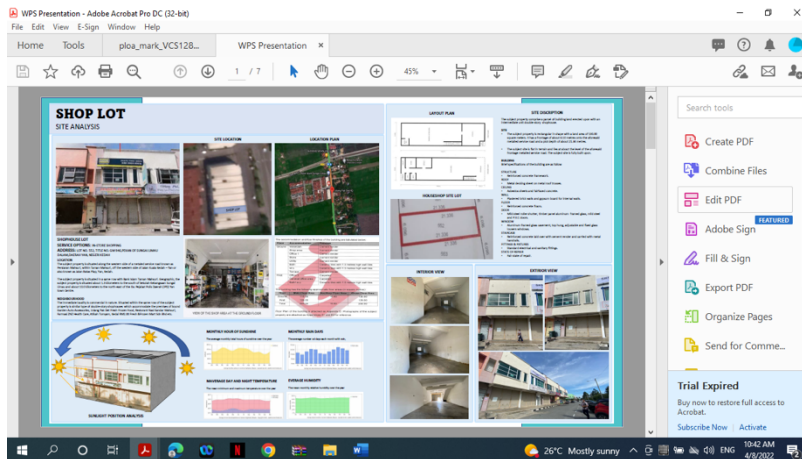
WPS Presentation - Adobe Acrobat Pro DC (32-bit)
File Edit View E-Sign Window Help

Home Tools ploa_mark_VCS128... WPS Presentation ×

1 / 7 45%

SHOP LOT
SITE ANALYSIS

SITE LOCATION
LOCATION PLAN

LAYOUT PLAN
SITE DESCRIPTION

HOUSESHOP SITE LOT

SHOPHOUSE LOT
ADDRESS:

INTERIOR VIEW
EXTERIOR VIEW

MONTHLY HOUR OF SUNSHINE
MONTHLY RAIN DAYS
MAXIMUM DAY AND NIGHT TEMPERATURE
AVERAGE HUMIDITY

SUNLIGHT POSITION ANALYSIS

Search tools
Create PDF
Combine Files
Edit PDF
FEATURED
Adobe Sign
Fill & Sign
Export PDF
Organize Pages
Send for Comme...

Trial Expired
Buy now to restore full access to Acrobat.
Subscribe Now | Activate

26°C Mostly sunny ENG 10:42 AM 4/8/2022